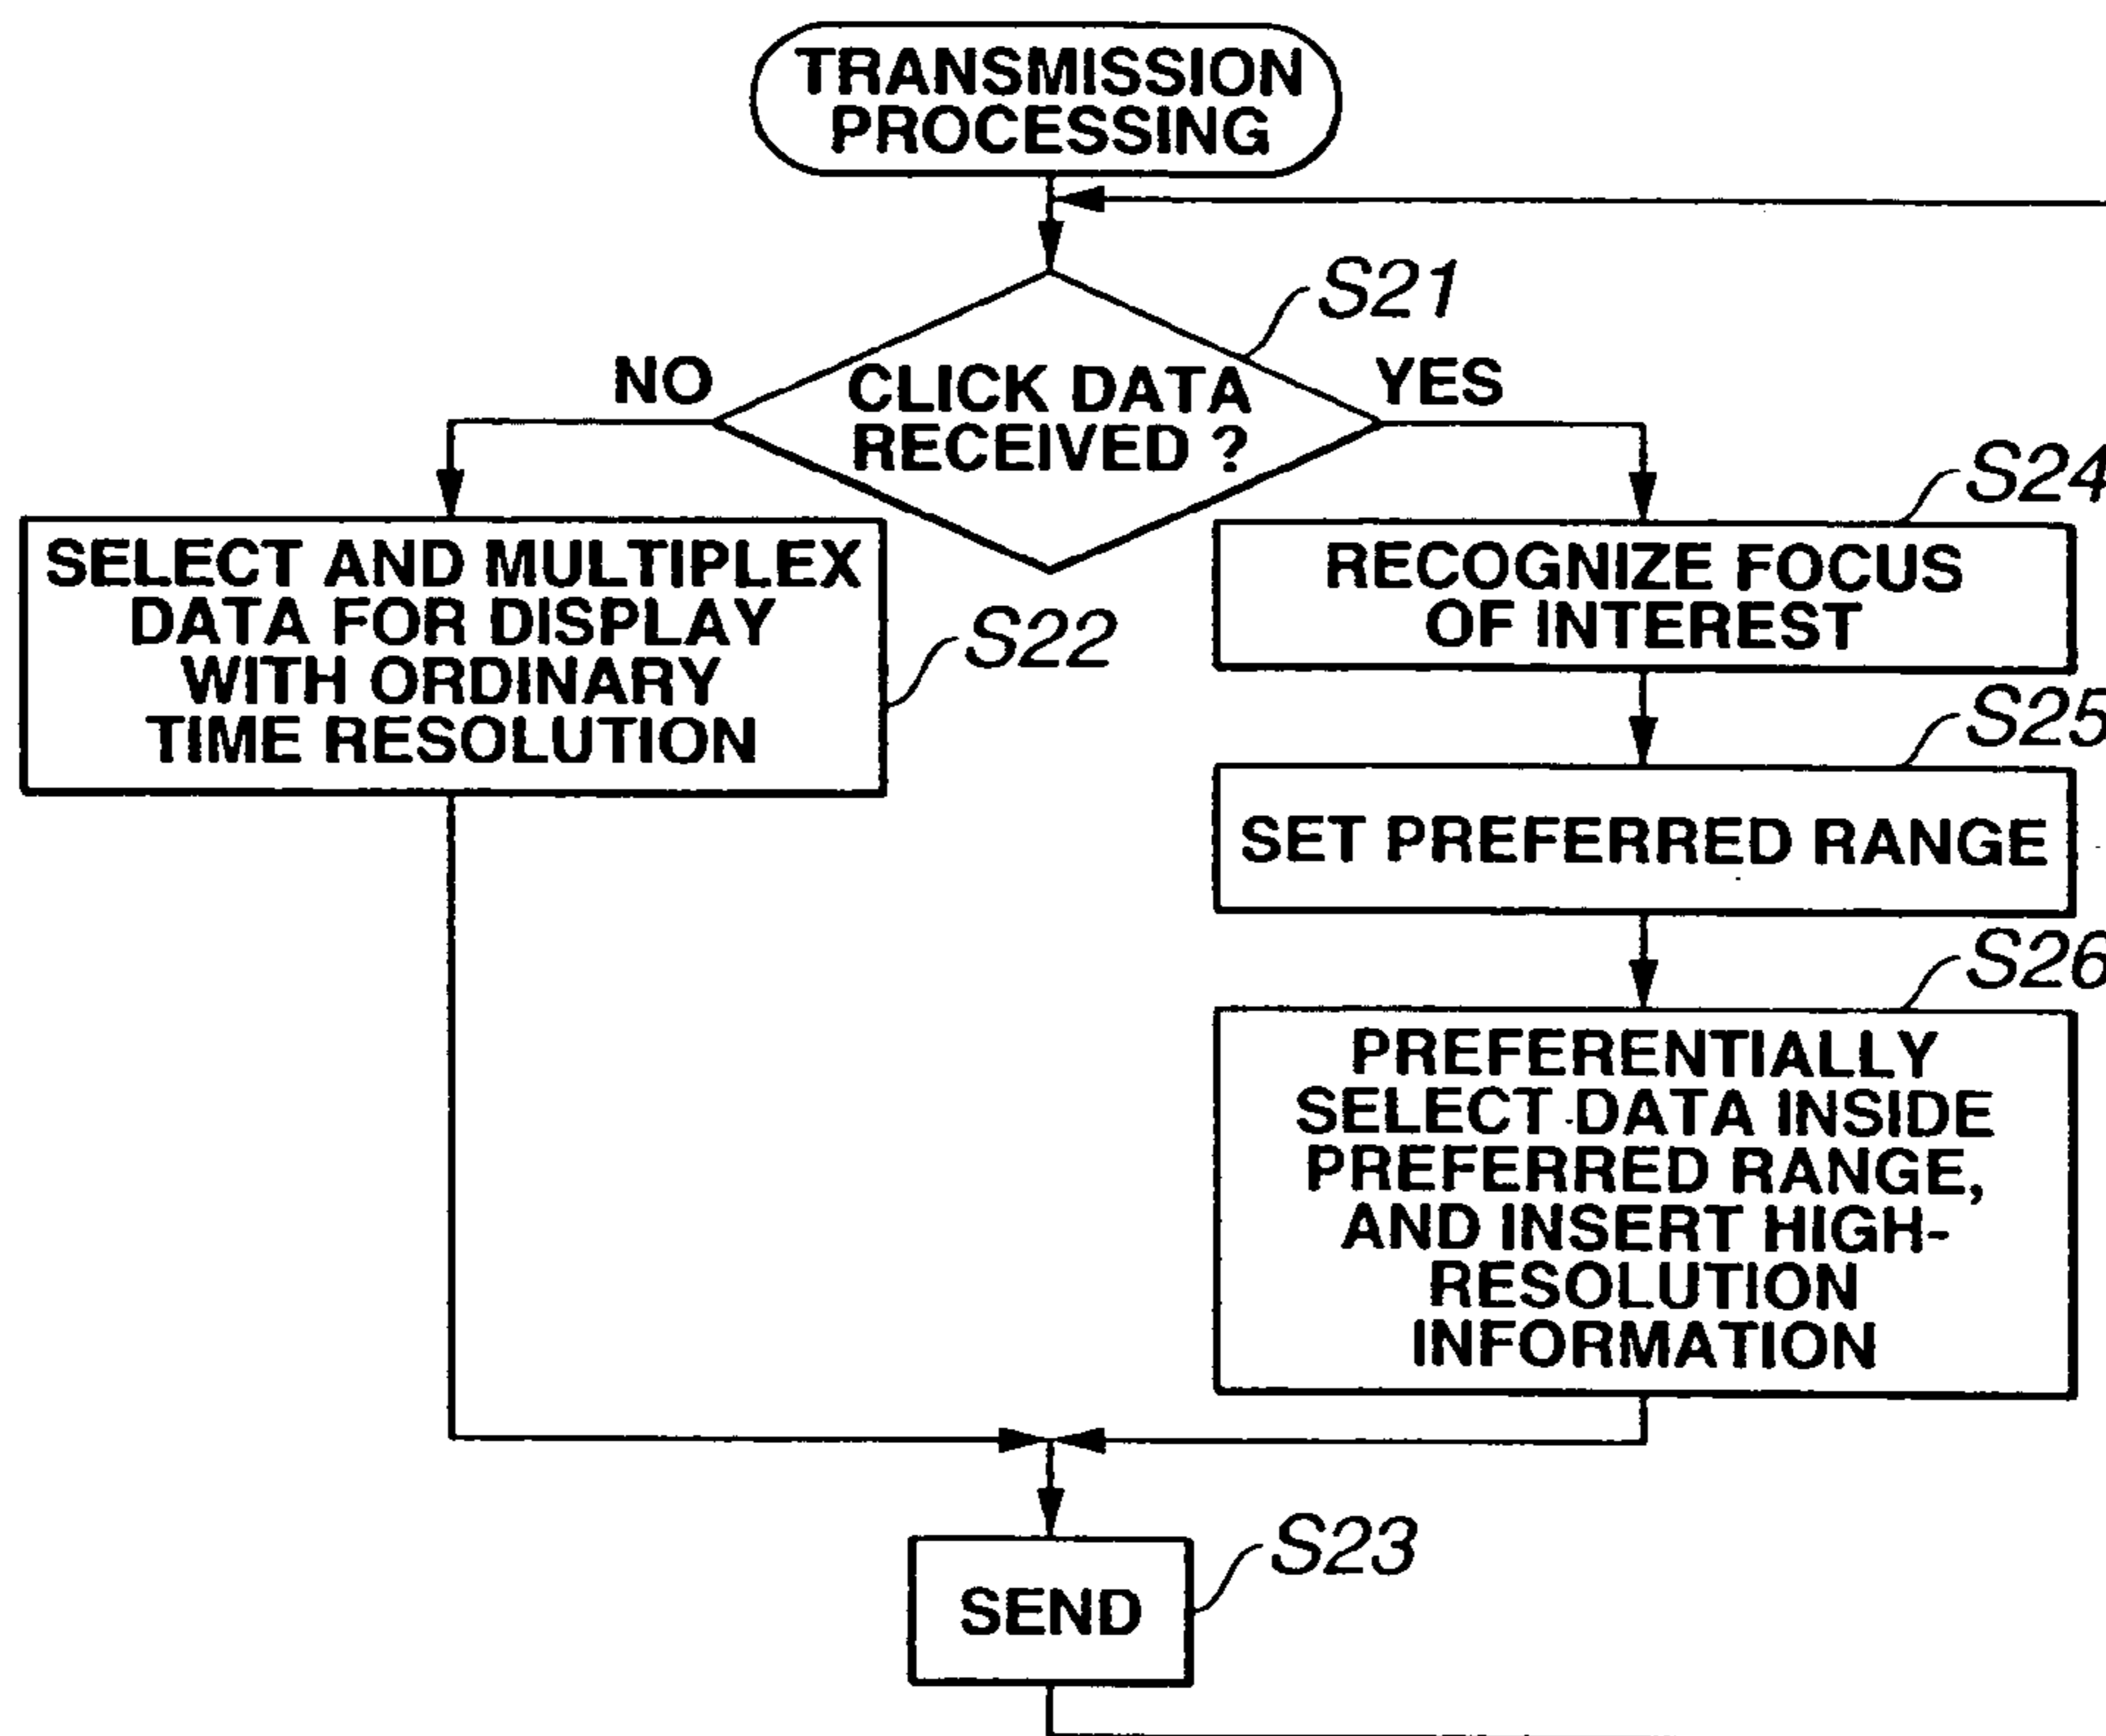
TRANSMISSION PROCESSING

S21

CLICK DATA RECEIVED ?

NO

YES

SELECT AND MULTIPLEX DATA FOR DISPLAY WITH ORDINARY TIME RESOLUTION

S22

S24

RECOGNIZE FOCUS OF INTEREST

S25

SET PREFERRED RANGE

S26

PREFERENTIALLY SELECT DATA INSIDE PREFERRED RANGE, AND INSERT HIGH-RESOLUTION INFORMATION

SEND

S23